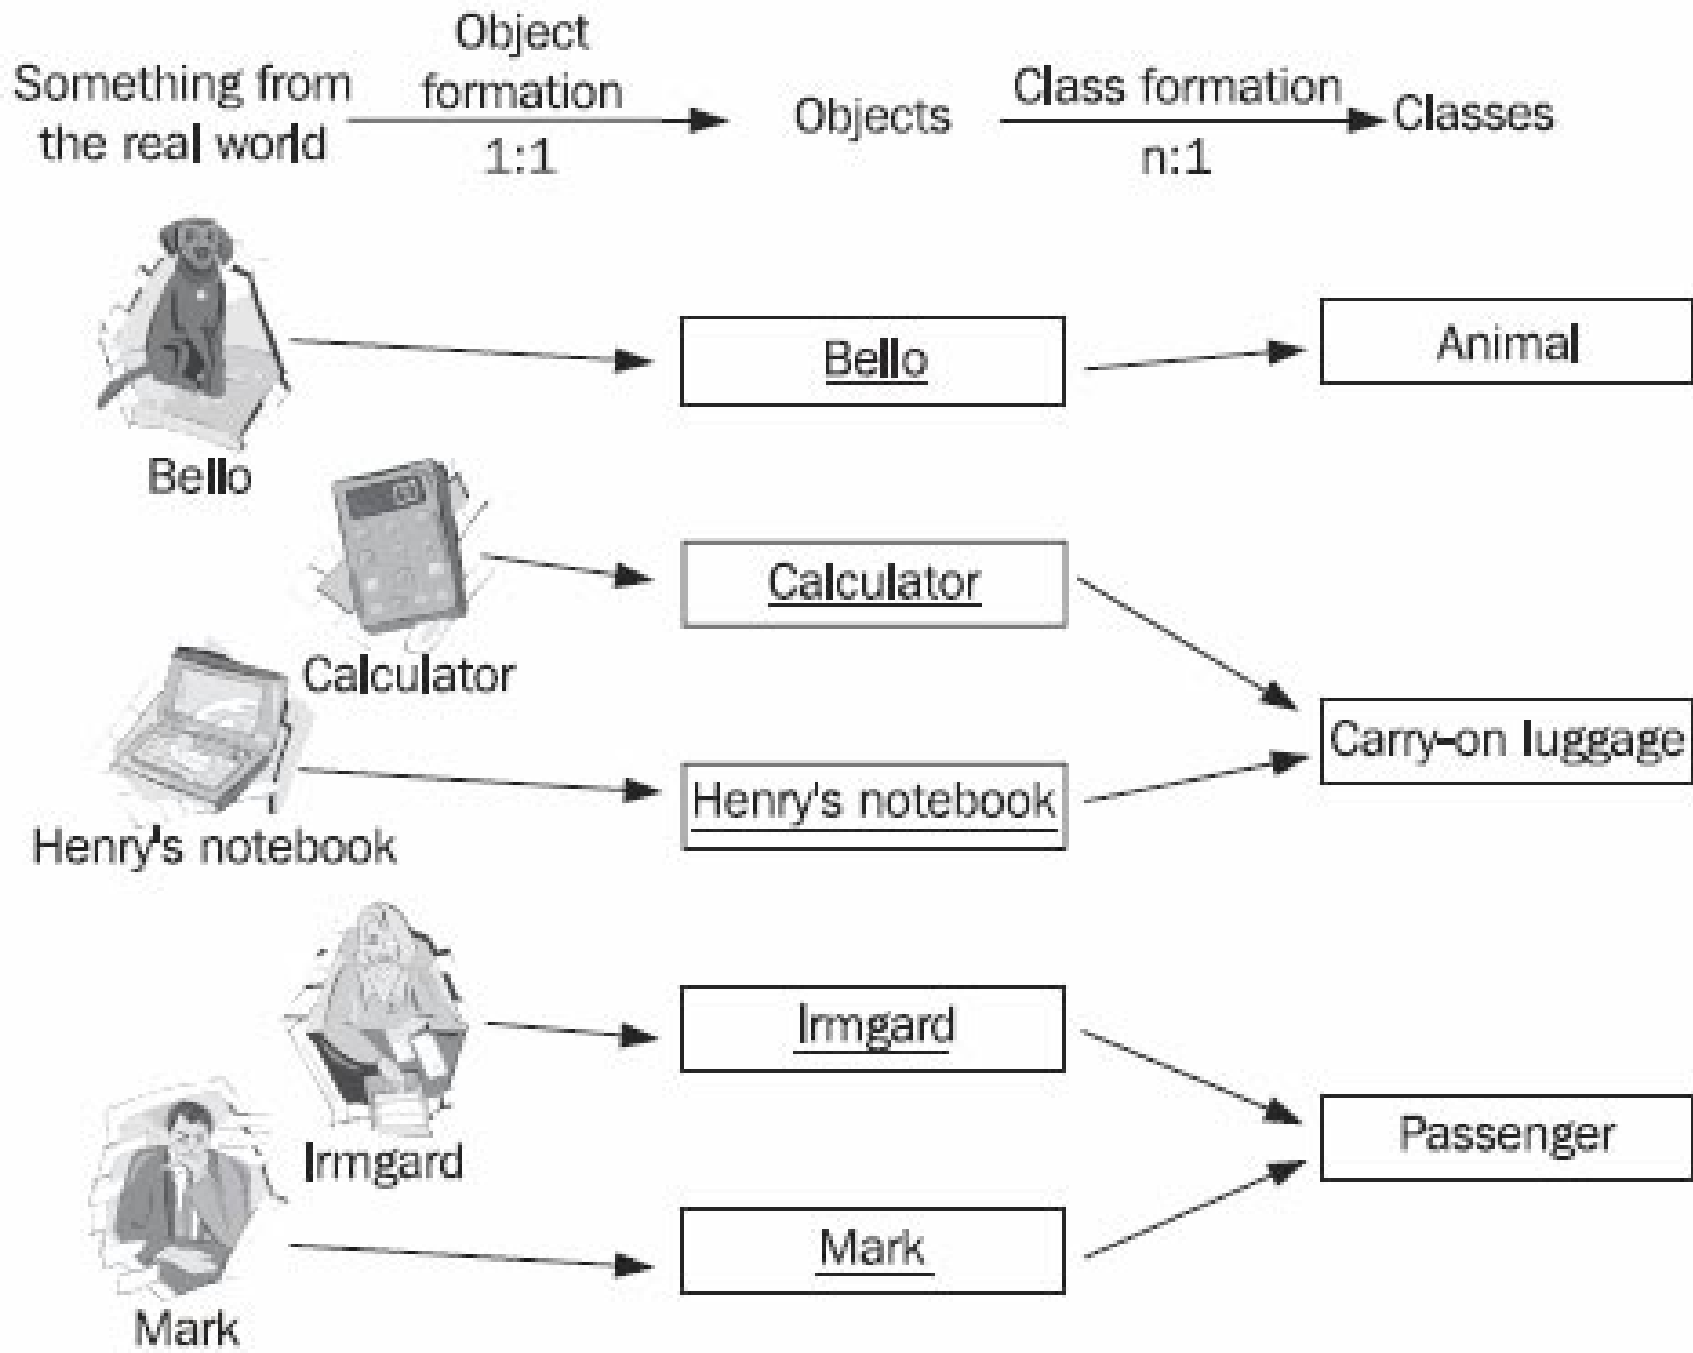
Something from the real world

Object formation 1:1

Objects

Class formation n:1

Classes

Bello

Bello

Animal

Calculator

Calculator

Henry's notebook

Henry's notebook

Carry-on luggage

Irmgard

Irmgard

Mark

Mark

Passenger